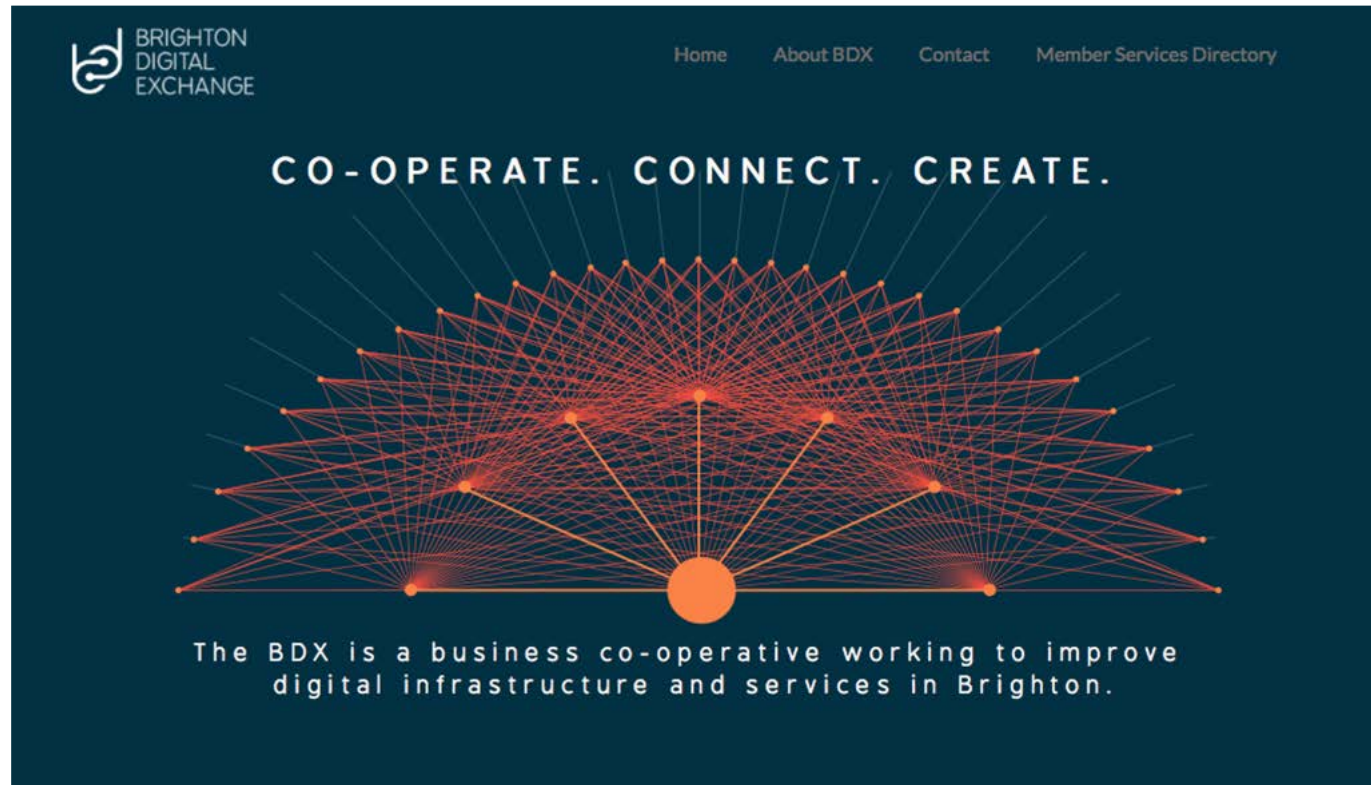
BRIGHTON DIGITAL EXCHANGE

Home About BDX Contact Member Services Directory

CO-OPERATE. CONNECT. CREATE.

The BDX is a business co-operative working to improve digital infrastructure and services in Brighton.